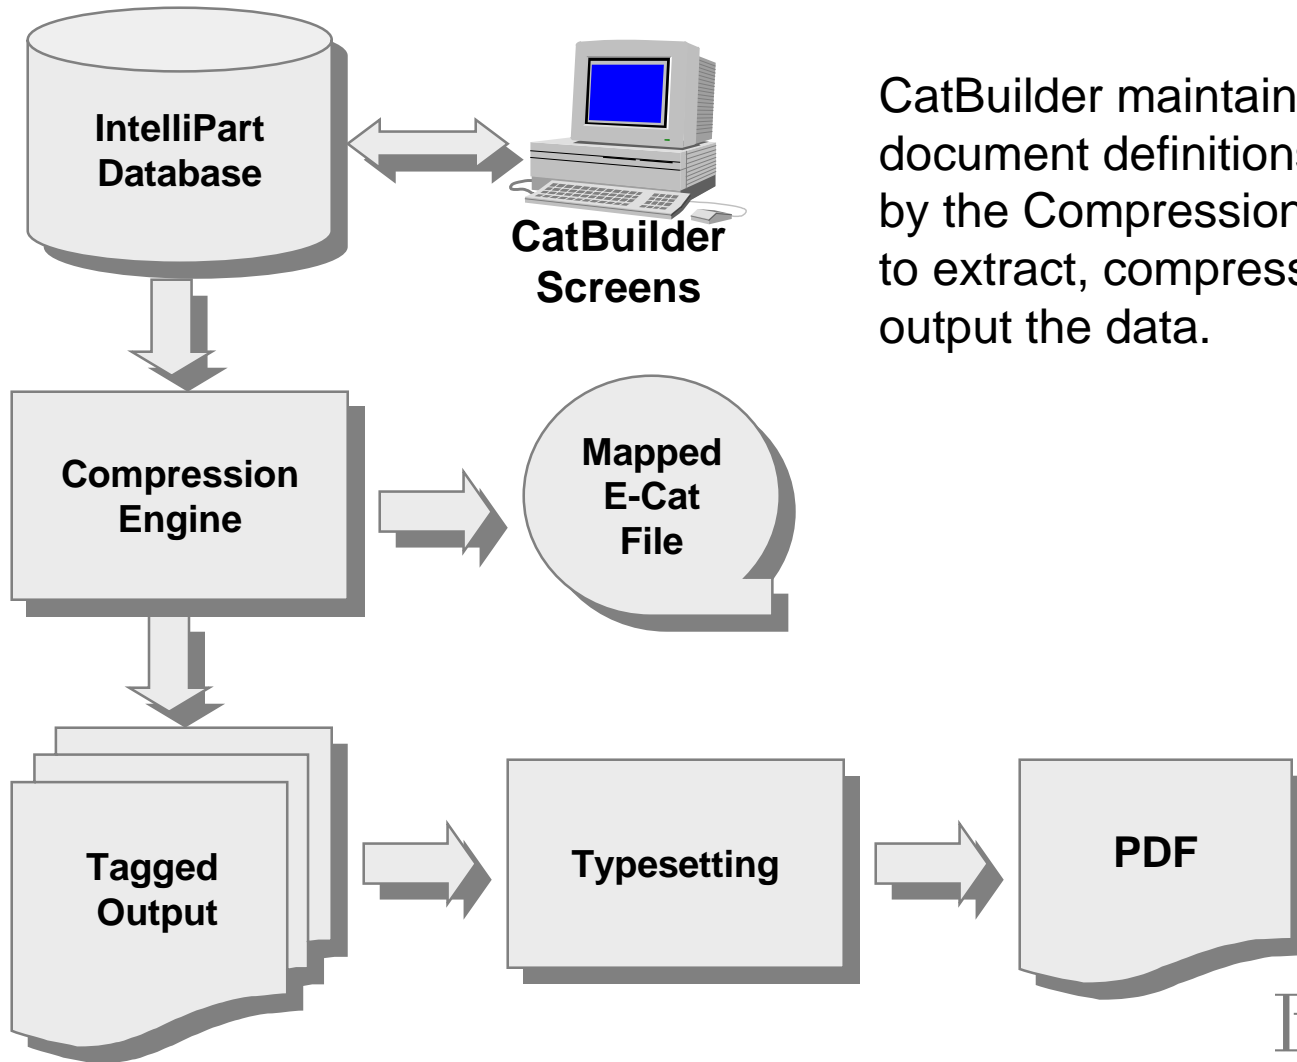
IntelliPart Database

CatBuilder Screens

CatBuilder maintain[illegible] document definition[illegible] by the Compressio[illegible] to extract, compres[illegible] output the data.

Compression Engine

Mapped E-Cat File

Tagged Output

Typesetting

PDF

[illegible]